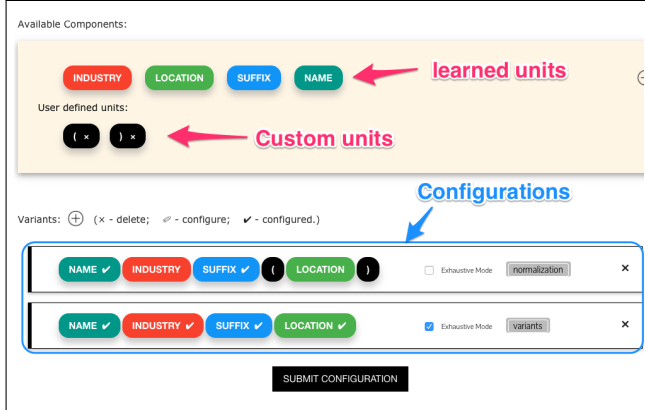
Available Components:

INDUSTRY LOCATION SUFFIX NAME

learned units

User defined units:

( × ) ×

Custom units

Configurations

Variants: ⊕ (× - delete; ✏ - configure; ✔ - configured.)

NAME ✔ INDUSTRY SUFFIX ✔ ( LOCATION ) Exhaustive Mode normalization ×

NAME ✔ INDUSTRY ✔ SUFFIX ✔ LOCATION ✔ Exhaustive Mode variants ×

SUBMIT CONFIGURATION